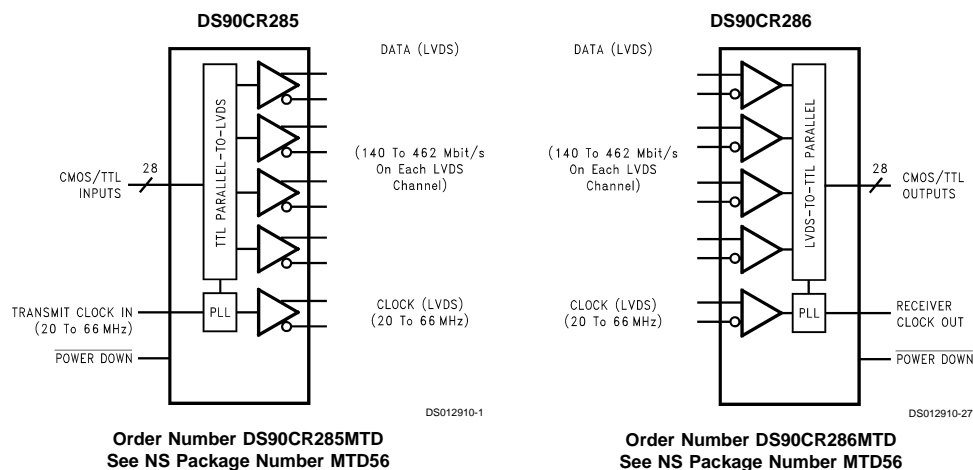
DS90CR285

DATA (LVDS)

TTL PARALLEL-TO-LVDS

(140 To 462 Mbit/s On Each LVDS Channel)

28

CMOS/TTL INPUTS

TRANSMIT CLOCK IN (20 To 66 MHz)

PLL

CLOCK (LVDS) (20 To 66 MHz)

$\overline{\text{POWER DOWN}}$

DS012910-1

Order Number DS90CR285MTD
See NS Package Number MTD56

DS90CR286

DATA (LVDS)

(140 To 462 Mbit/s On Each LVDS Channel)

LVDS-TO-TTL PARALLEL

28

CMOS/TTL OUTPUTS

CLOCK (LVDS) (20 To 66 MHz)

PLL

RECEIVER CLOCK OUT

$\overline{\text{POWER DOWN}}$

DS012910-27

Order Number DS90CR286MTD
See NS Package Number MTD56